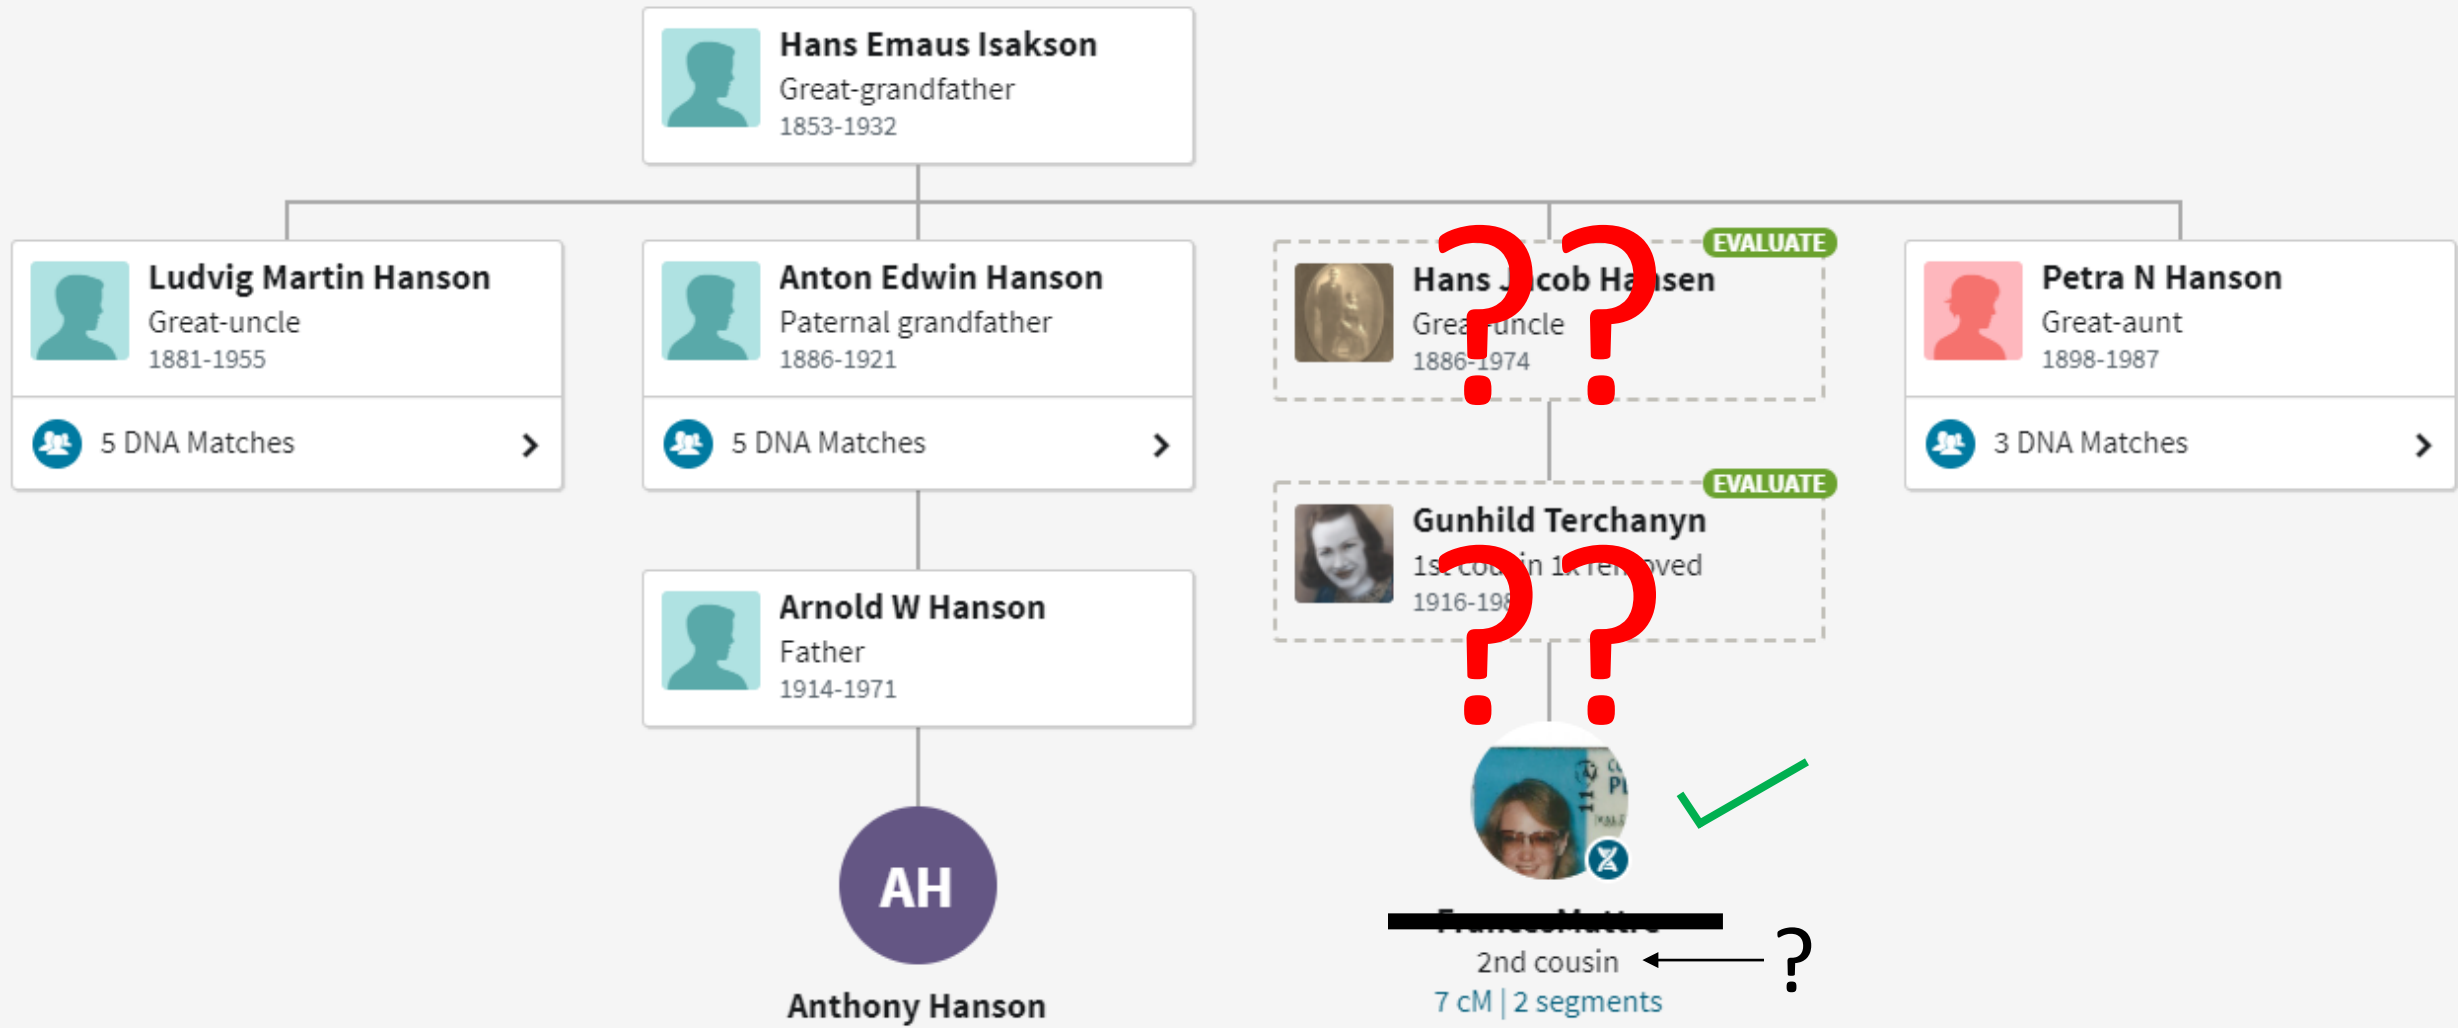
Hans Emaus Isakson
Great-grandfather
1853-1932

Ludvig Martin Hanson
Great-uncle
1881-1955
5 DNA Matches

Anton Edwin Hanson
Paternal grandfather
1886-1921
5 DNA Matches

EVALUATE
Hans J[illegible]cob Ha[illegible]sen
Grea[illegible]uncle
1886-1974

??

Petra N Hanson
Great-aunt
1898-1987
3 DNA Matches

EVALUATE
Gunhild Terchanyn
1st co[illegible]in 1x re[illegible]oved
1916-19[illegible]

??

Arnold W Hanson
Father
1914-1971

AH
Anthony Hanson

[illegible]
2nd cousin
?
7 cM | 2 segments